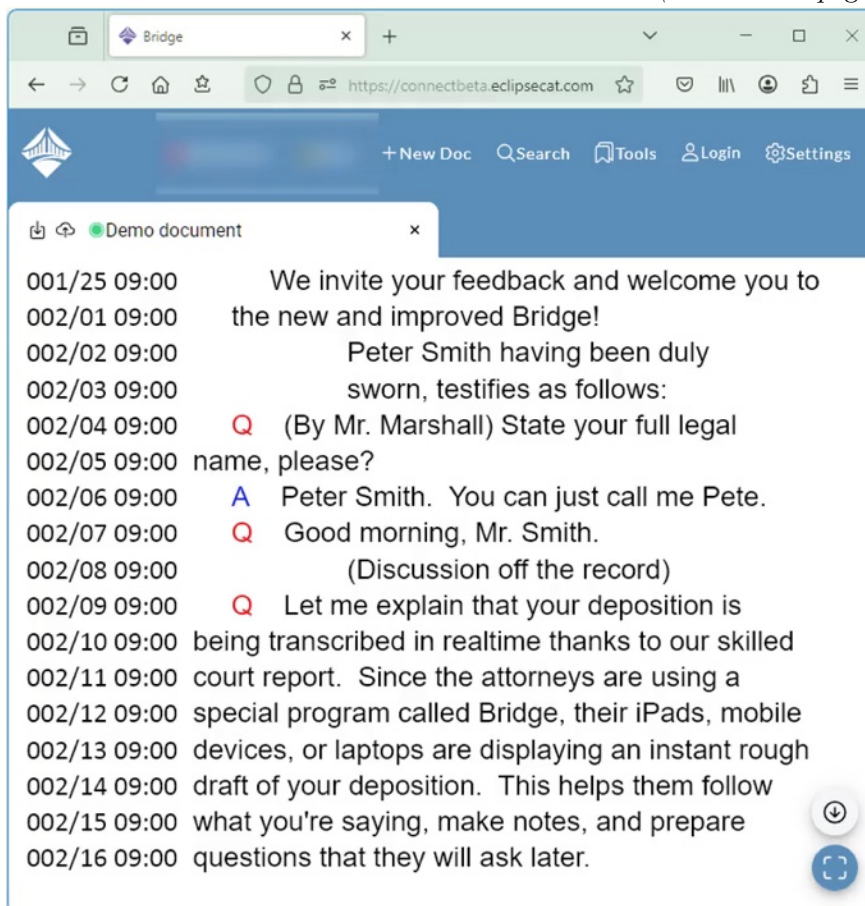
Bridge

https://connectbeta.eclipsecat.com

+New Doc Search Tools Login Settings

Demo document

001/25 09:00 We invite your feedback and welcome you to
002/01 09:00 the new and improved Bridge!
002/02 09:00 Peter Smith having been duly
002/03 09:00 sworn, testifies as follows:
002/04 09:00 Q (By Mr. Marshall) State your full legal
002/05 09:00 name, please?
002/06 09:00 A Peter Smith. You can just call me Pete.
002/07 09:00 Q Good morning, Mr. Smith.
002/08 09:00 (Discussion off the record)
002/09 09:00 Q Let me explain that your deposition is
002/10 09:00 being transcribed in realtime thanks to our skilled
002/11 09:00 court report. Since the attorneys are using a
002/12 09:00 special program called Bridge, their iPads, mobile
002/13 09:00 devices, or laptops are displaying an instant rough
002/14 09:00 draft of your deposition. This helps them follow
002/15 09:00 what you're saying, make notes, and prepare
002/16 09:00 questions that they will ask later.